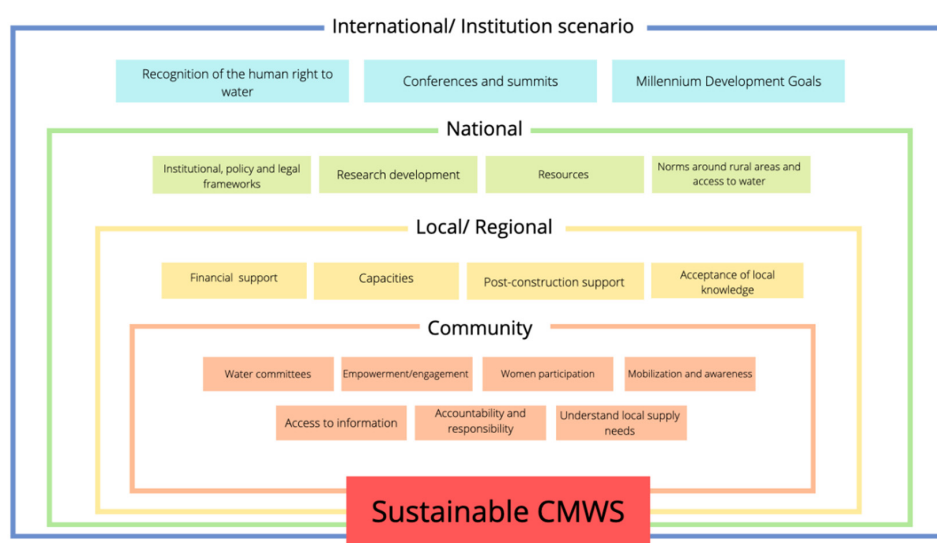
International/ Institution scenario

Recognition of the human right to water

Conferences and summits

Millennium Development Goals

National

Institutional, policy and legal frameworks

Research development

Resources

Norms around rural areas and access to water

Local/ Regional

Financial support

Capacities

Post-construction support

Acceptance of local knowledge

Community

Water committees

Empowerment/engagement

Women participation

Mobilization and awareness

Access to information

Accountability and responsibility

Understand local supply needs

Sustainable CMWS